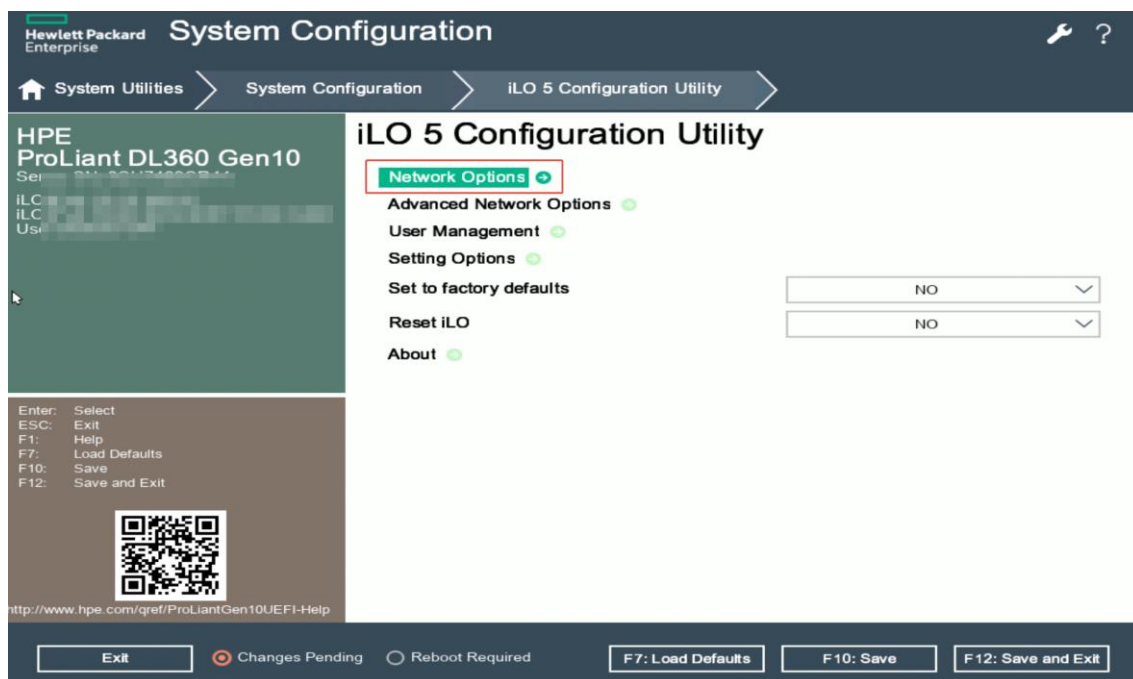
Hewlett Packard Enterprise System Configuration

?

System Utilities System Configuration iLO 5 Configuration Utility

HPE
ProLiant DL360 Gen10
Se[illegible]
iL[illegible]
iL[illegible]
Us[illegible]

iLO 5 Configuration Utility

Network Options
Advanced Network Options
User Management
Setting Options
Set to factory defaults NO
Reset iLO NO
About

Enter: Select
ESC: Exit
F1: Help
F7: Load Defaults
F10: Save
F12: Save and Exit

http://www.hpe.com/qref/ProLiantGen10UEFI-Help

Exit
Changes Pending
Reboot Required
F7: Load Defaults
F10: Save
F12: Save and Exit